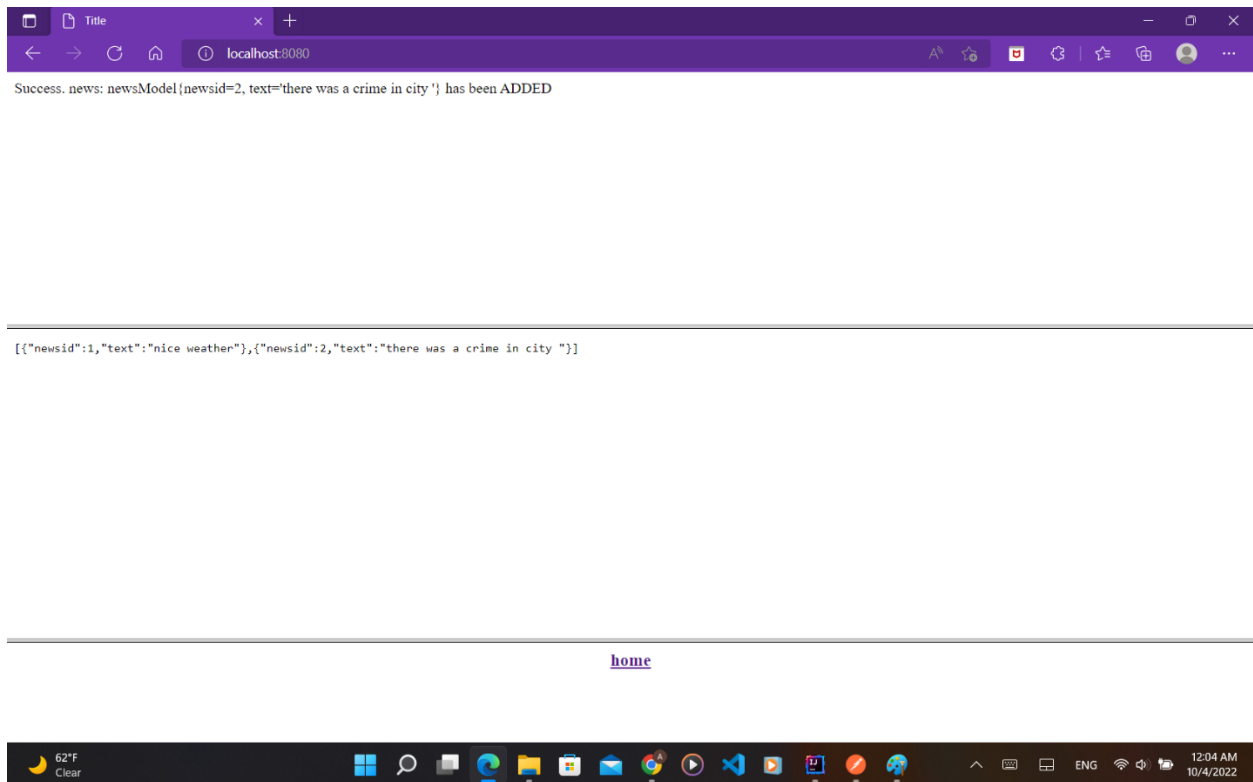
Title

localhost:8080

Success. news: newsModel{newsid=2, text='there was a crime in city '} has been ADDED

[{"newsid":1,"text":"nice weather"},{"newsid":2,"text":"there was a crime in city "}]

home

62°F
Clear

ENG

12:04 AM
10/4/2022